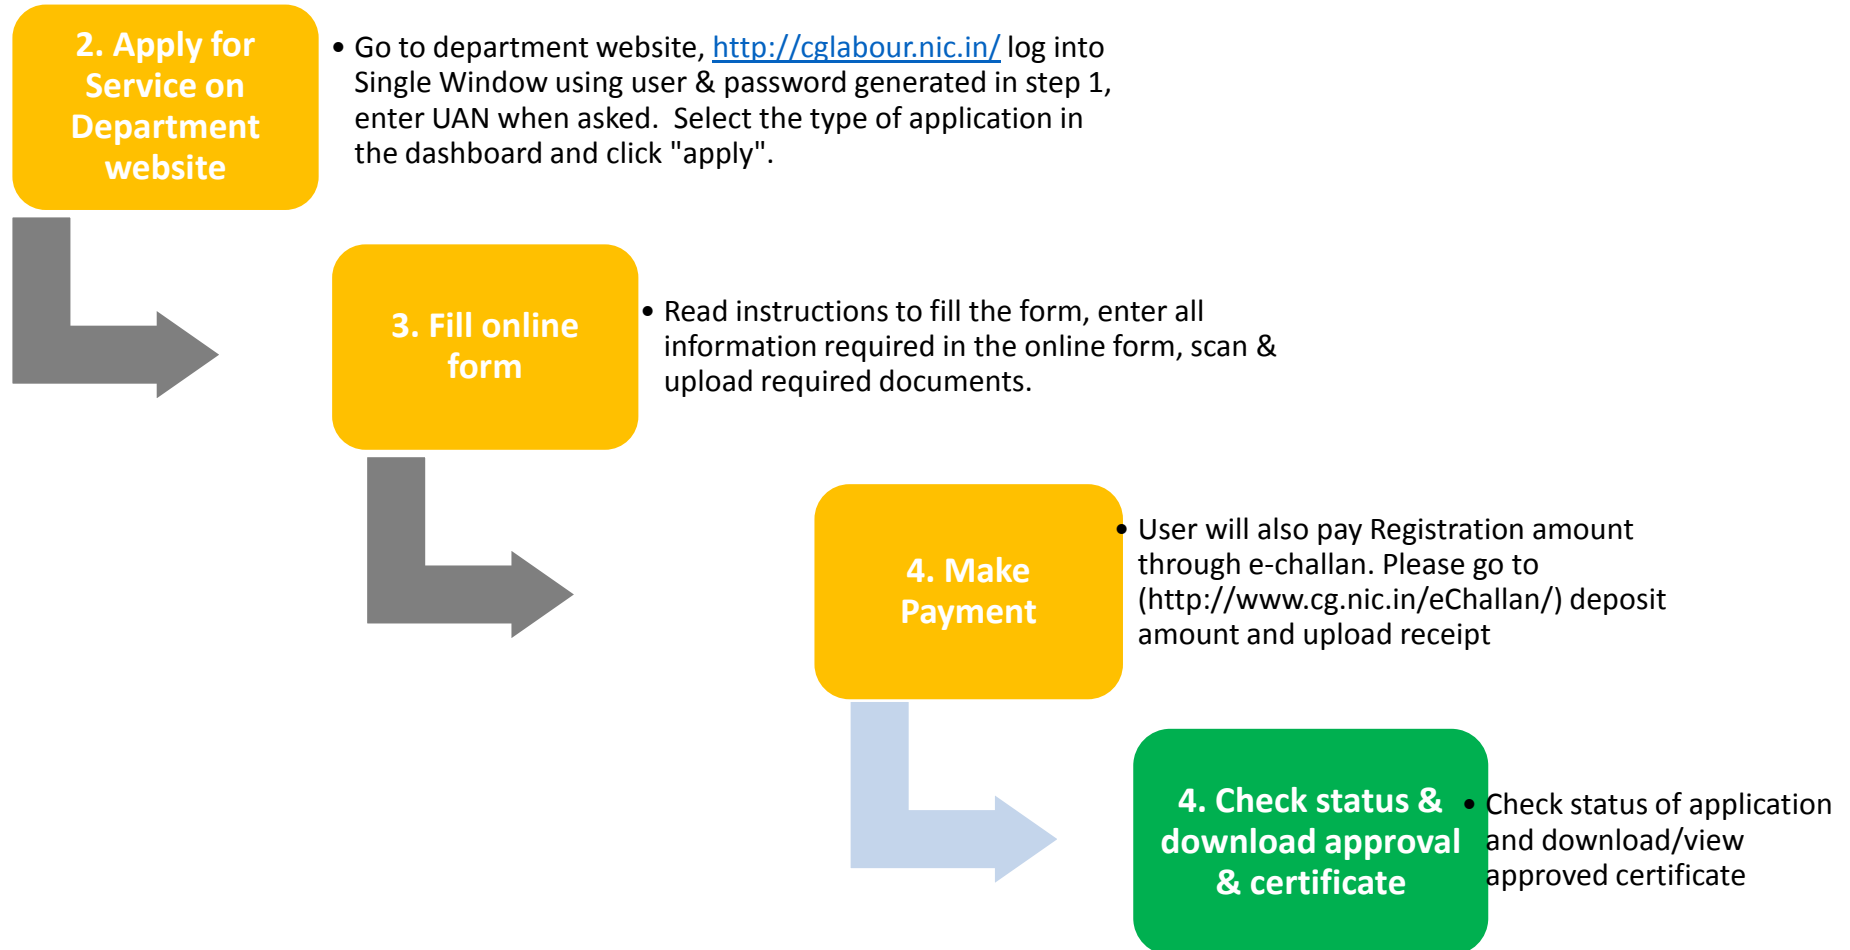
2. Apply for Service on Department website

• Go to department website, http://cglabour.nic.in/ log into Single Window using user & password generated in step 1, enter UAN when asked. Select the type of application in the dashboard and click "apply".

3. Fill online form

• Read instructions to fill the form, enter all information required in the online form, scan & upload required documents.

4. Make Payment

• User will also pay Registration amount through e-challan. Please go to (http://www.cg.nic.in/eChallan/) deposit amount and upload receipt

4. Check status & download approval & certificate

• Check status of application and download/view approved certificate